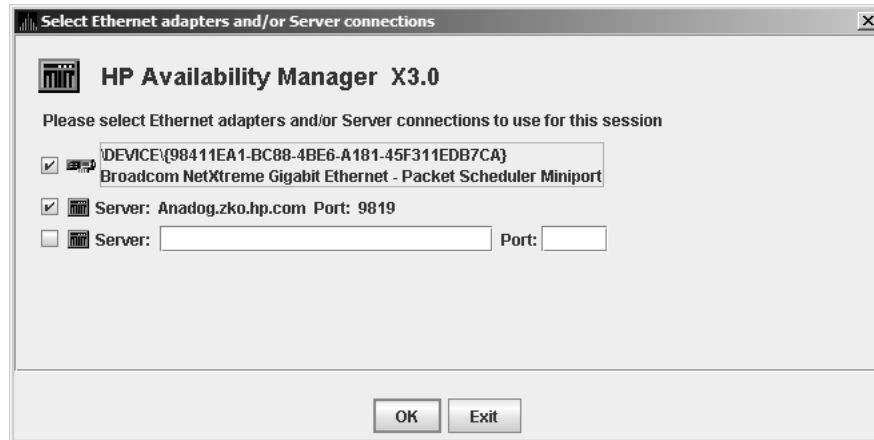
Select Ethernet adapters and/or Server connections

HP Availability Manager X3.0

Please select Ethernet adapters and/or Server connections to use for this session

\DEVICE\{98411EA1-BC88-4BE6-A181-45F311EDB7CA}
Broadcom NetXtreme Gigabit Ethernet - Packet Scheduler Miniport

Server: Anadog.zko.hp.com Port: 9819

Server: Port:

OK Exit